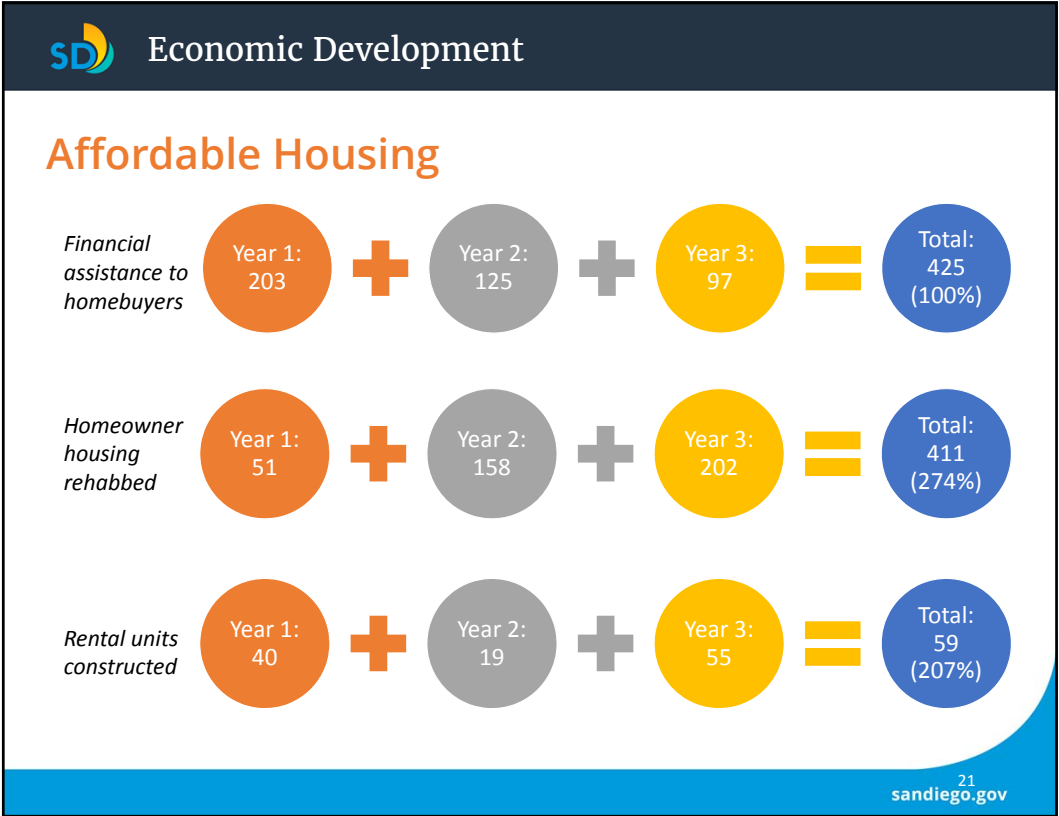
SD Economic Development

Affordable Housing

Financial assistance to homebuyers

Year 1: 203

Year 2: 125

Year 3: 97

Total: 425 (100%)

Homeowner housing rehabbed

Year 1: 51

Year 2: 158

Year 3: 202

Total: 411 (274%)

Rental units constructed

Year 1: 40

Year 2: 19

Year 3: 55

Total: 59 (207%)

21

sandiego.gov